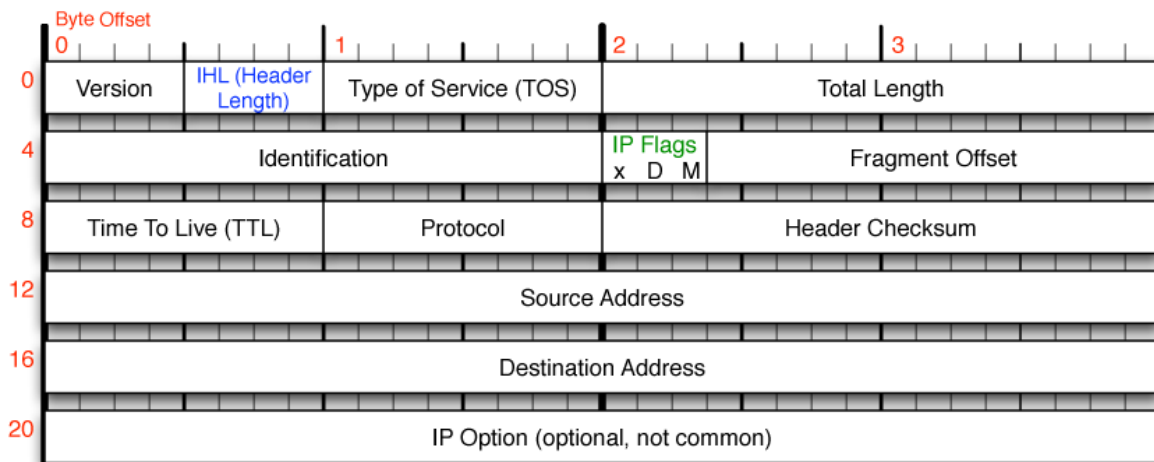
Byte Offset
0 1 2 3

0 Version | IHL (Header Length) | Type of Service (TOS) | Total Length

4 Identification | IP Flags x D M | Fragment Offset

8 Time To Live (TTL) | Protocol | Header Checksum

12 Source Address

16 Destination Address

20 IP Option (optional, not common)